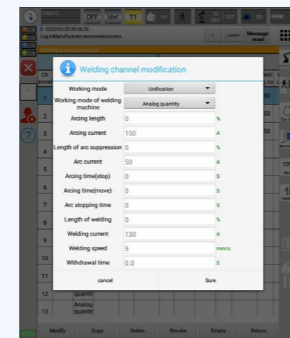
OFF

Welding channel modification

Working mode | Unification

Working mode of welding machine | Analog quantity

Arcing length | 0 | %

Arcing current | 150 | A

Length of arc suppression | 0 | %

Arc current | 50 | A

Arcing time(stop) | 0 | s

Arcing time(move) | 0 | s

Arc stopping time | 0 | s

Length of welding | 0 | %

Welding current | 130 | A

Welding speed | 5 | mm/s

Withdrawal time | 0.0 | s

cancel

Sure

1
2
3
4
5
6
7
8
9
10
11
12
13

Analog quantit

Modify | Copy | Delete | Revoke | Empty | Return